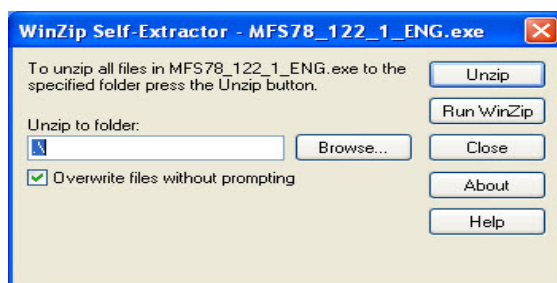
WinZip Self-Extractor - MFS78_122_1_ENG.exe

To unzip all files in MFS78_122_1_ENG.exe to the specified folder press the Unzip button.

Unzip to folder:

\

Browse...

Overwrite files without prompting

Unzip

Run WinZip

Close

About

Help